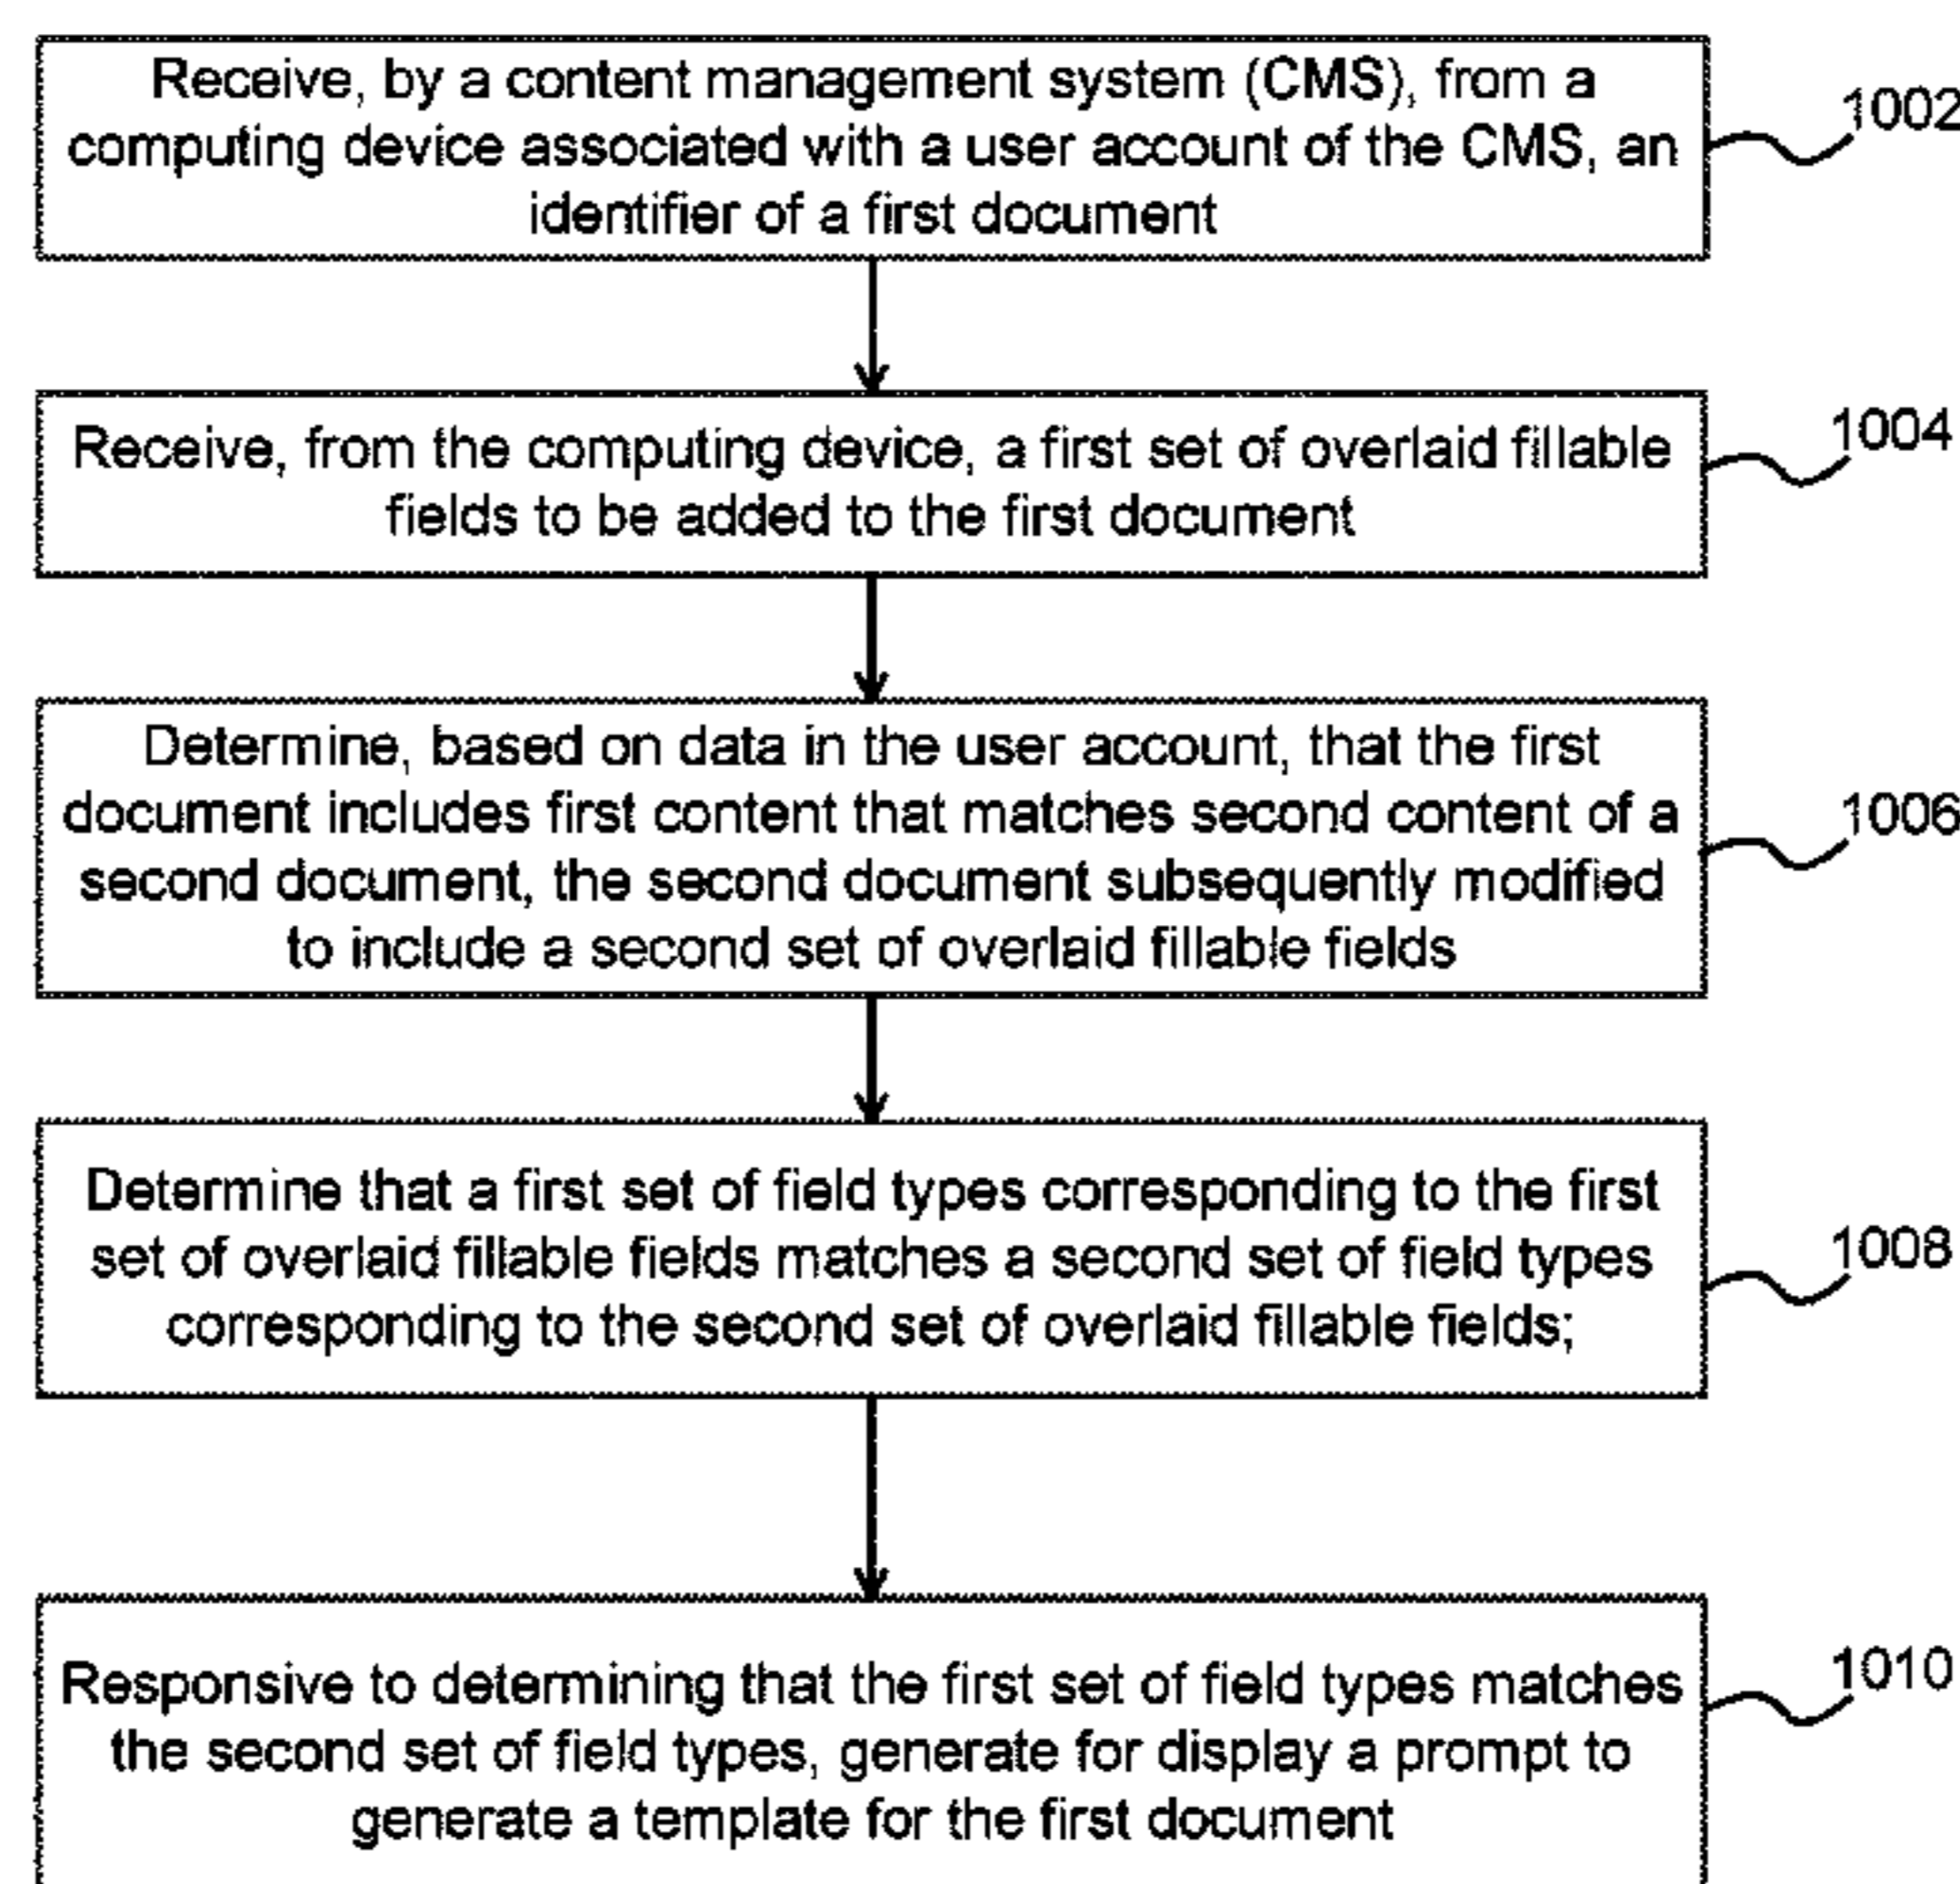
Receive, by a content management system (CMS), from a computing device associated with a user account of the CMS, an identifier of a first document

1002

Receive, from the computing device, a first set of overlaid fillable fields to be added to the first document

1004

Determine, based on data in the user account, that the first document includes first content that matches second content of a second document, the second document subsequently modified to include a second set of overlaid fillable fields

1006

Determine that a first set of field types corresponding to the first set of overlaid fillable fields matches a second set of field types corresponding to the second set of overlaid fillable fields;

1008

Responsive to determining that the first set of field types matches the second set of field types, generate for display a prompt to generate a template for the first document

1010